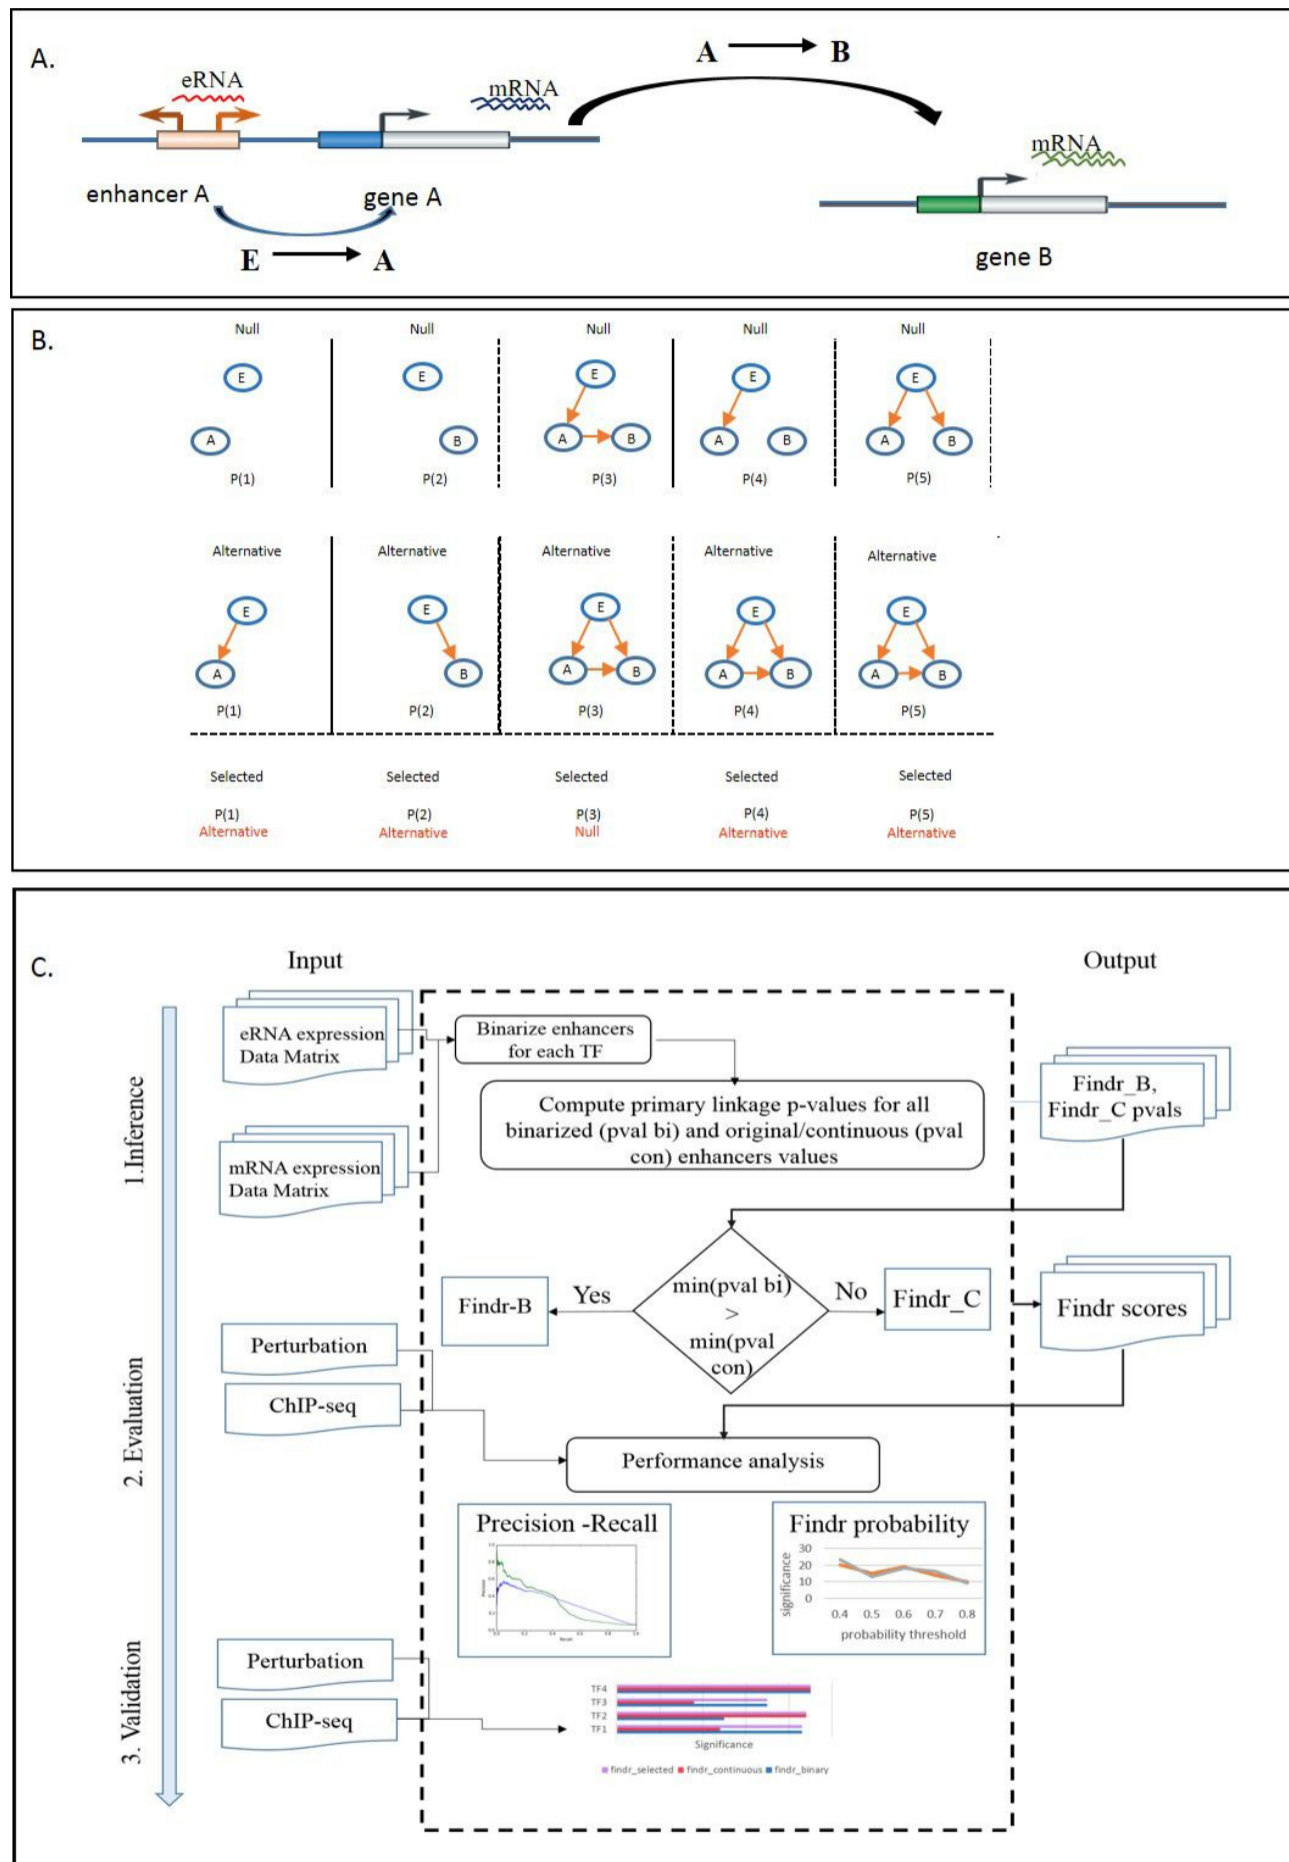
A.

A → B

eRNA

mRNA

mRNA

enhancer A

gene A

E → A

gene B

B.

Null

Null

Null

Null

Null

E

A

E

B

E

A

B

E

A

B

E

A

B

P(1)

P(2)

P(3)

P(4)

P(5)

Alternative

Alternative

Alternative

Alternative

Alternative

E

A

E

B

E

A

B

E

A

B

E

A

B

P(1)

P(2)

P(3)

P(4)

P(5)

Selected

Selected

Selected

Selected

Selected

P(1)
Alternative

P(2)
Alternative

P(3)
Null

P(4)
Alternative

P(5)
Alternative

C.

Input

Output

1.Inference

2. Evaluation

3. Validation

eRNA expression Data Matrix

mRNA expression Data Matrix

Binarize enhancers for each TF

Compute primary linkage p-values for all binarized (pval bi) and original/continuous (pval con) enhancers values

Findr_B, Findr_C pvals

Findr-B

Yes

min(pval bi) > min(pval con)

No

Findr_C

Findr scores

Perturbation

ChIP-seq

Performance analysis

Precision -Recall

Findr probability

30
20
10
0

significance

0.4 0.5 0.6 0.7 0.8

probability threshold

Perturbation

ChIP-seq

TF4
TF3
TF2
TF1

Significance

findr_selected findr_continuous findr_binary